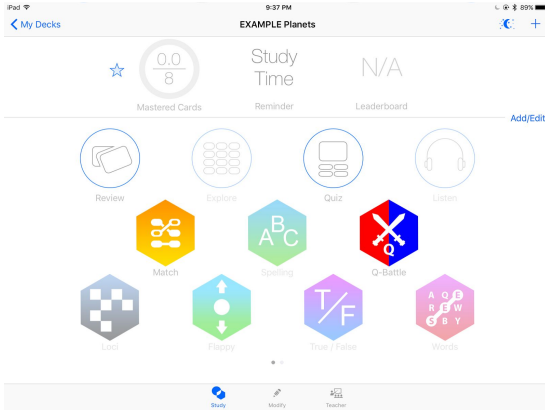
iPad 9:37 PM 89%

My Decks EXAMPLE Planets +

0.0
8
Mastered Cards

Study Time
Reminder

N/A
Leaderboard

Add/Edit

Review Explore Quiz Listen

Match
A B C
Spelling
Q
Q-Battle

Loci
Flappy
T/F
True / False
A Q E R E W S B Y
Words

Study Modify Teacher